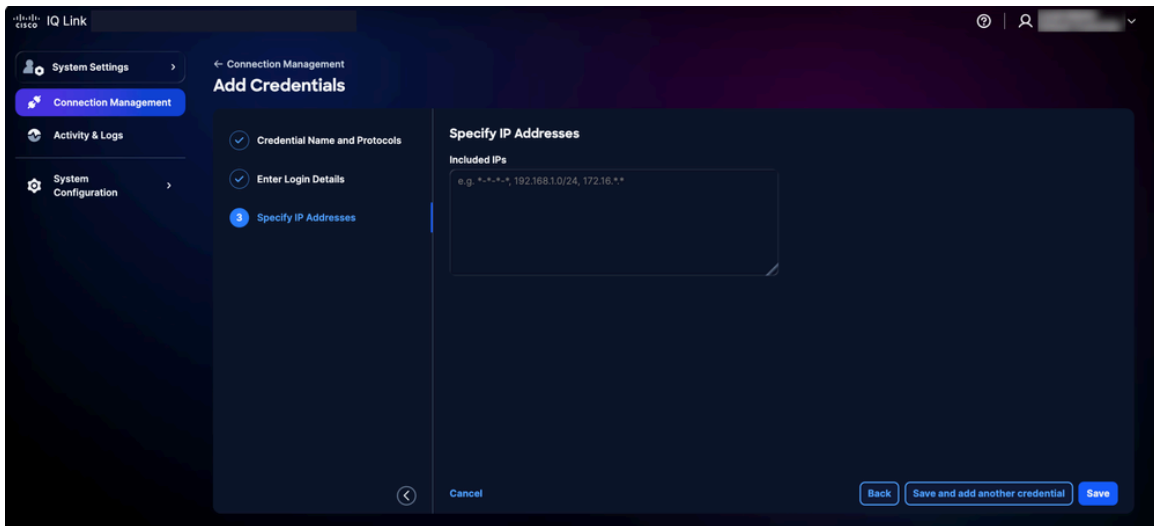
cisco IQ Link

System Settings

Connection Management

Activity & Logs

System Configuration

← Connection Management

Add Credentials

Credential Name and Protocols

Enter Login Details

3 Specify IP Addresses

Specify IP Addresses

Included IPs

e.g. *-*-*-*, 192.168.1.0/24, 172.16.*.*

Cancel

Back

Save and add another credential

Save